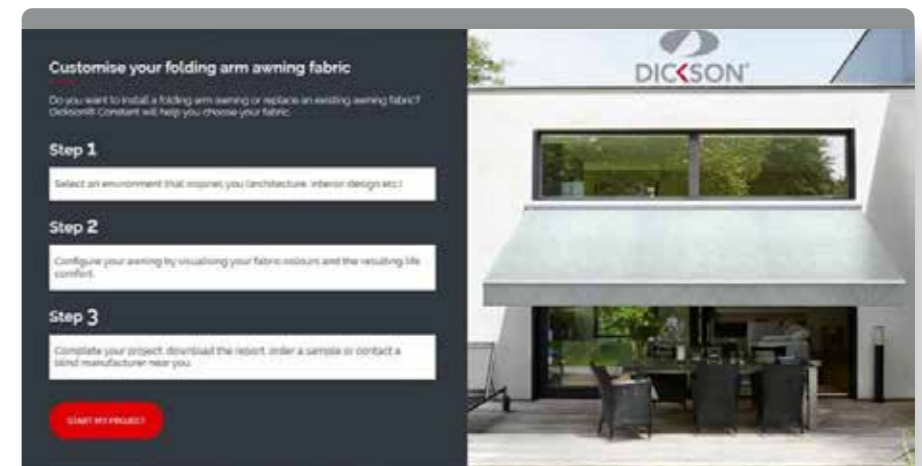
Customise your folding arm awning fabric

Do you want to install a folding arm awning or replace an existing awning fabric? Dickson® Constant will help you choose your fabric.

Step 1

Select an environment that inspires you (architecture, interior design etc.)

Step 2

Configure your awning by visualising your fabric colours and the resulting life comfort.

Step 3

Complete your project, download the report, order a sample or contact a blind manufacturer near you.

START MY PROJECT

DICKSON®